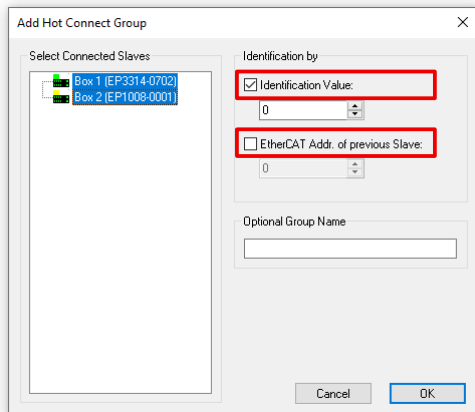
Add Hot Connect Group

×

Select Connected Slaves

Box 1 (EP3314-0702)

Box 2 (EP1008-0001)

Identification by

Identification Value:

0

EtherCAT Addr. of previous Slave:

0

Optional Group Name

Cancel

OK